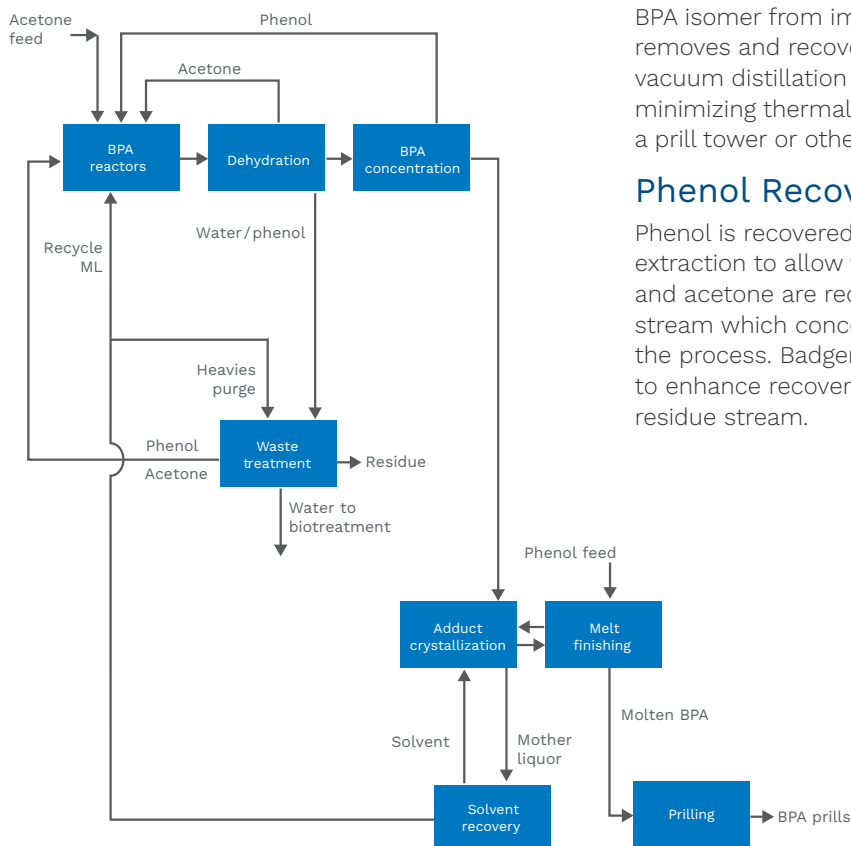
Acetone feed

Phenol

Acetone

BPA reactors

Dehydration

BPA concentration

Recycle ML

Water / phenol

Heavies purge

Phenol

Acetone

Waste treatment

Residue

Water to biotreatment

Phenol feed

Adduct crystallization

Melt finishing

Molten BPA

Solvent

Mother liquor

Solvent recovery

Prilling

BPA prills

BPA isomer from im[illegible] removes and recove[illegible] vacuum distillation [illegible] minimizing thermal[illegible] a prill tower or othe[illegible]

Phenol Recov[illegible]

Phenol is recovered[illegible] extraction to allow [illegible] and acetone are rec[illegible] stream which conce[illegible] the process. Badger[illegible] to enhance recover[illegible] residue stream.